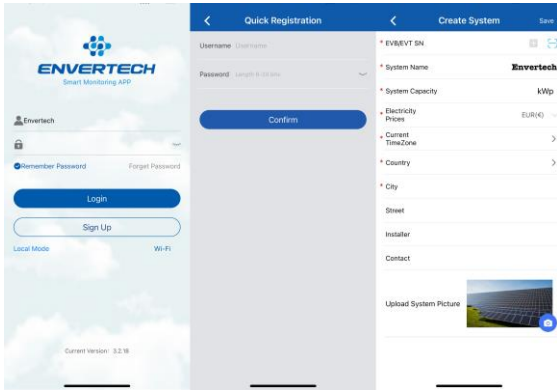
ENVERTECH
Smart Monitoring APP

Envertech

Remember Password
Forget Password

Login

Sign Up

Local Mode
Wi-Fi

Current Version: 3.2.18

Quick Registration

Username Username

Password Length 6-18 bits

Confirm

Create System
Save

* EVB/EVT SN

* System Name
Envertech

* System Capacity
kWp

* Electricity Prices
EUR(€)

* Current TimeZone

* Country

* City

Street

Installer

Contact

Upload System Picture